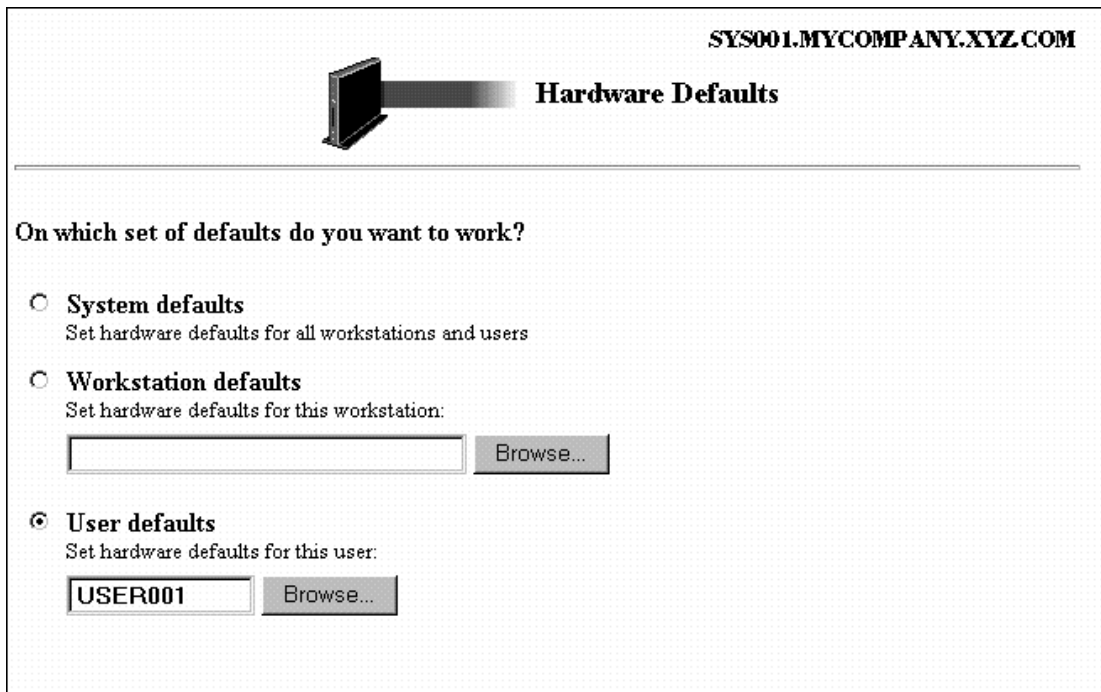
SYS001.MYCOMPANY.XYZ.COM

Hardware Defaults

On which set of defaults do you want to work?

System defaults
Set hardware defaults for all workstations and users

Workstation defaults
Set hardware defaults for this workstation:

Browse...

User defaults
Set hardware defaults for this user:

USER001 Browse...